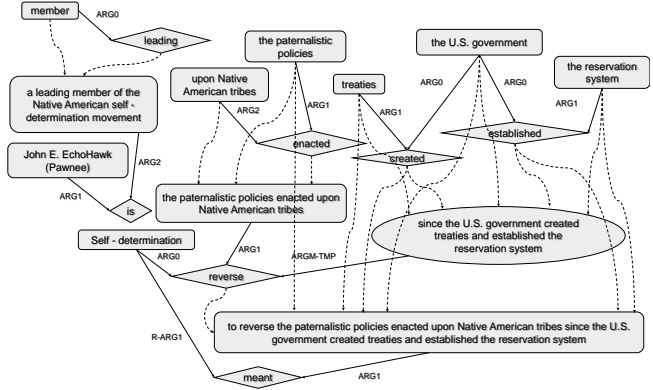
member

ARG0

leading

the paternalistic policies

the U.S. government

upon Native American tribes

treaties

the reservation system

a leading member of the Native American self - determination movement

ARG2

ARG1

ARG0

ARG1

ARG0

ARG1

enacted

established

created

John E. EchoHawk (Pawnee)

ARG2

ARG1

is

the paternalistic policies enacted upon Native American tribes

since the U.S. government created treaties and established the reservation system

Self - determination

ARG1

ARG0

reverse

ARGM-TMP

R-ARG1

to reverse the paternalistic policies enacted upon Native American tribes since the U.S. government created treaties and established the reservation system

meant

ARG1